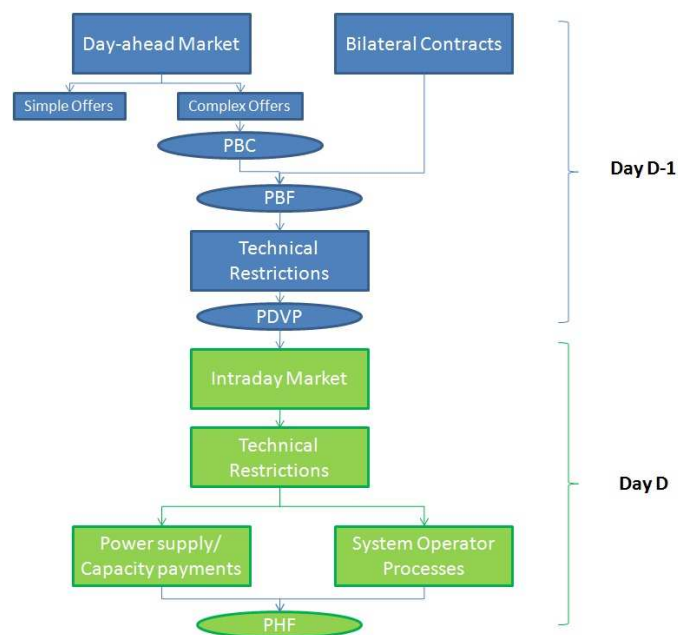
Day-ahead Market

Bilateral Contracts

Simple Offers

Complex Offers

PBC

PBF

Technical Restrictions

PDVP

Day D-1

Intraday Market

Technical Restrictions

Power supply/ Capacity payments

System Operator Processes

PHF

Day D